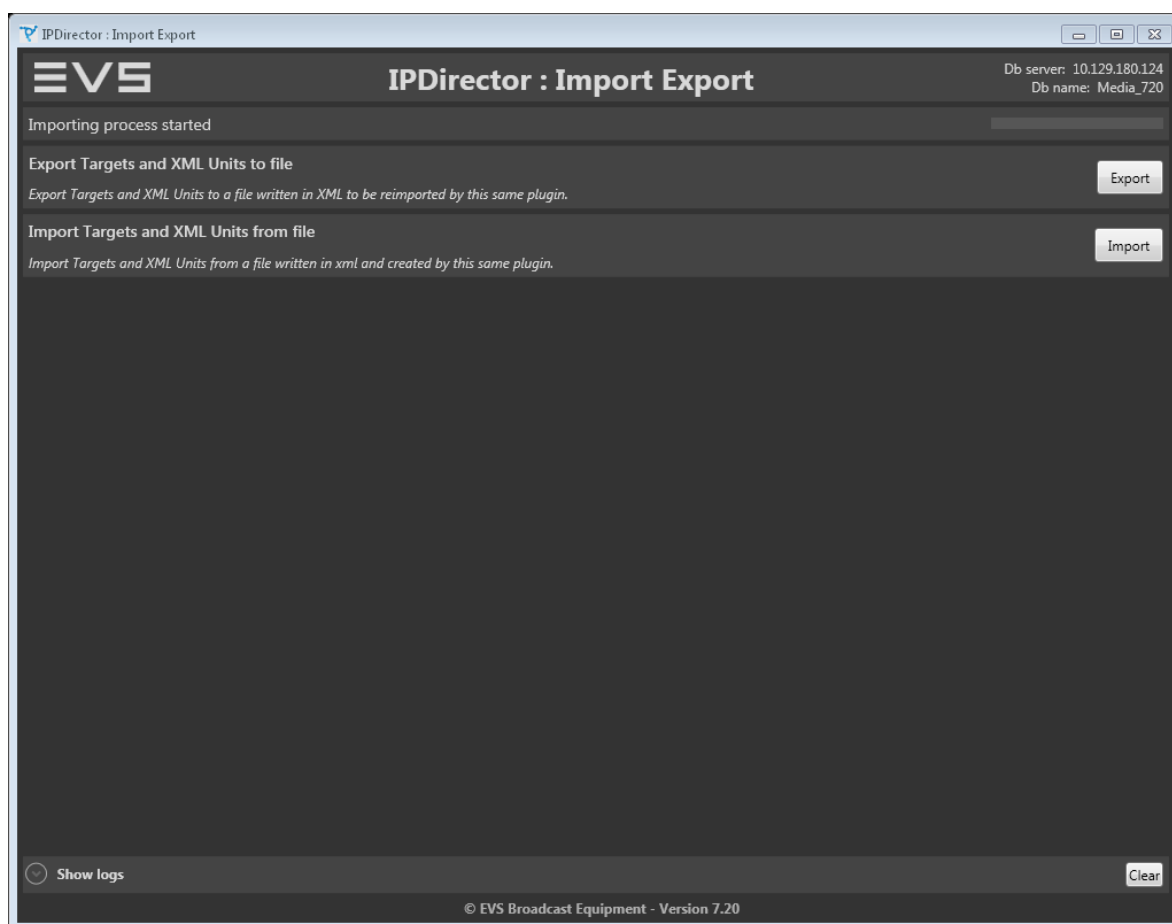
IPDirector : Import Export

EVS

IPDirector : Import Export

Db server: 10.129.180.124
Db name: Media_720

Importing process started

Export Targets and XML Units to file

Export Targets and XML Units to a file written in XML to be reimported by this same plugin.

Export

Import Targets and XML Units from file

Import Targets and XML Units from a file written in xml and created by this same plugin.

Import

Show logs

Clear

© EVS Broadcast Equipment - Version 7.20